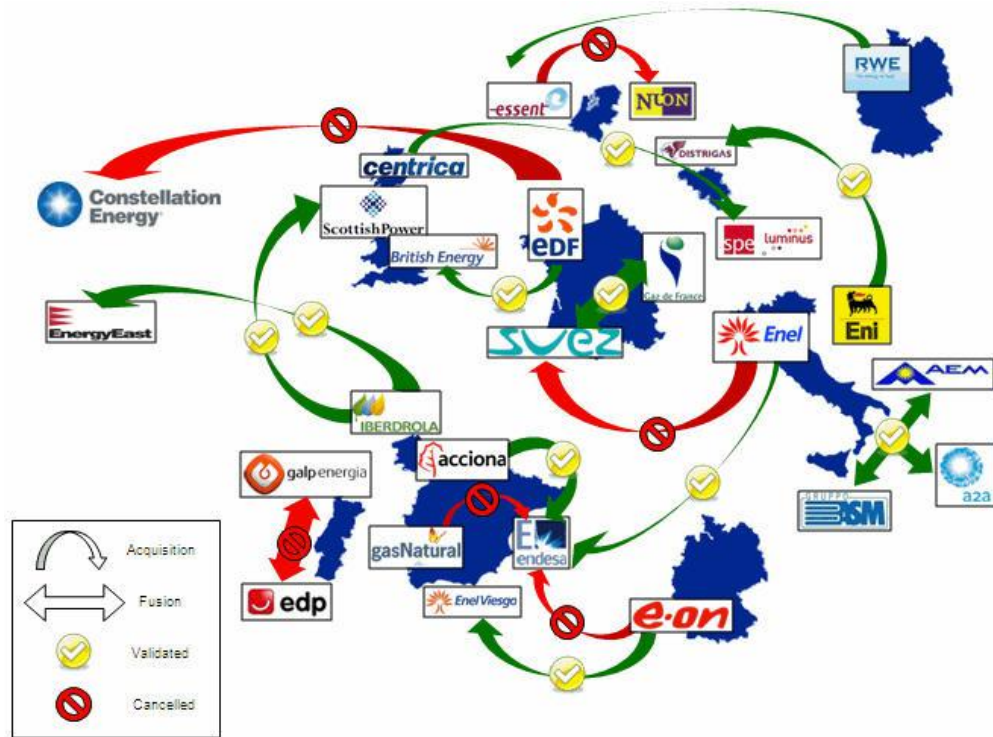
RWE
essent
NUON
centrica
DISTRIGAS
Constellation Energy
ScottishPower
EDF
spe luminus
British Energy
Gaz de France
Eni
EnergyEast
SUEZ
Enel
AEM
IBERDROLA
acciona
galpenergia
a2a
GRUPPO ASM
gasNatural
endesa
edp
EnelViesgo
e·on
Acquisition
Fusion
Validated
Cancelled